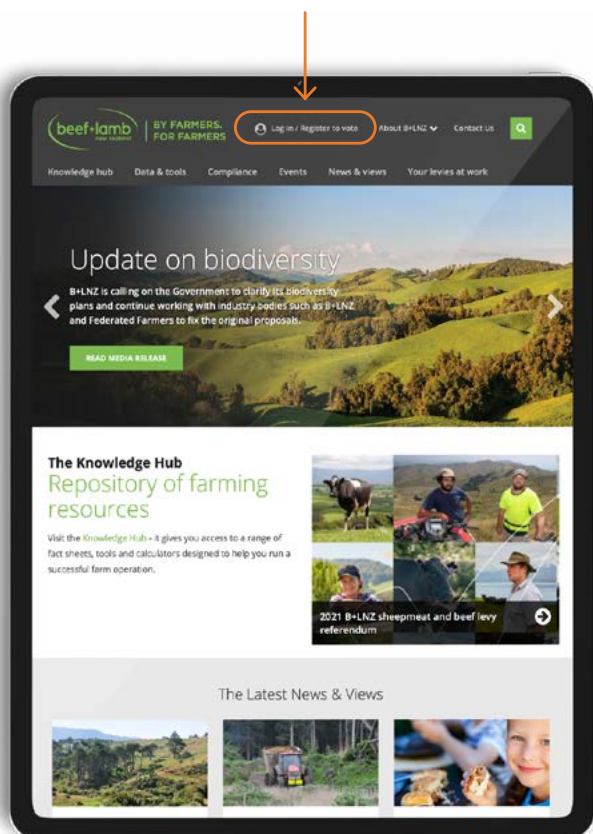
beef+lamb new zealand | BY FARMERS. FOR FARMERS

Log in / Register to vote

About B+LNZ

Contact Us

Knowledge hub Data & tools Compliance Events News & views Your levies at work

Update on biodiversity

B+LNZ is calling on the Government to clarify its biodiversity plans and continue working with industry bodies such as B+LNZ and Federated Farmers to fix the original proposals.

READ MEDIA RELEASE

The Knowledge Hub

Repository of farming resources

Visit the Knowledge Hub - it gives you access to a range of fact sheets, tools and calculators designed to help you run a successful farm operation.

2021 B+LNZ sheepmeat and beef levy referendum

The Latest News & Views